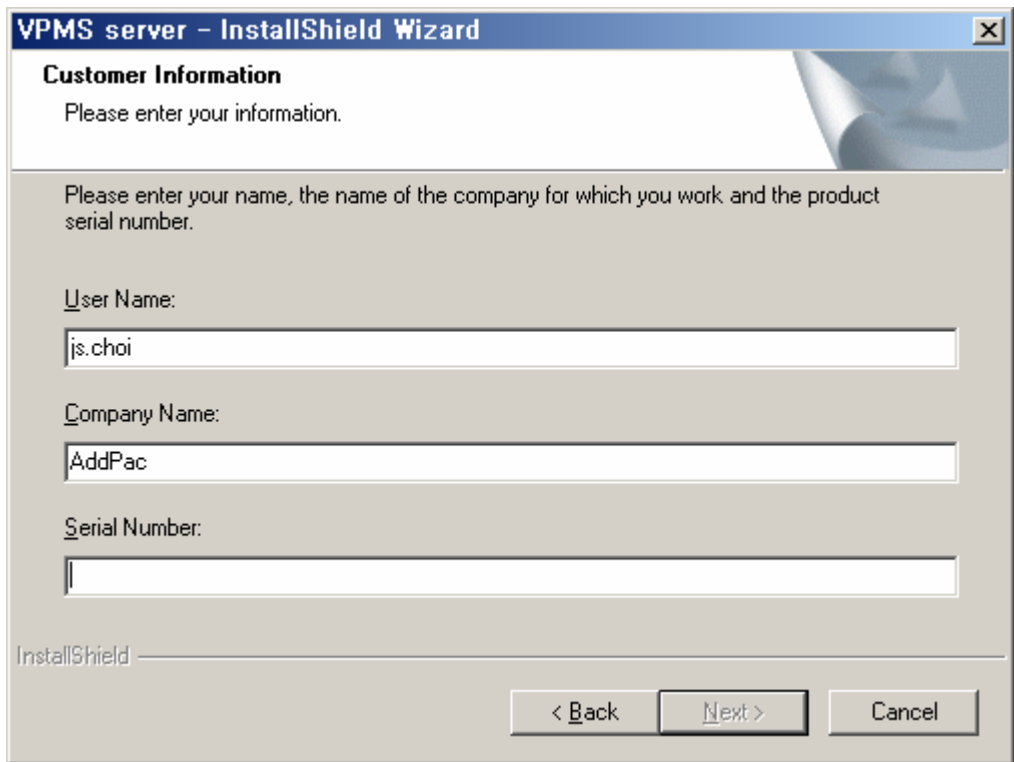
VPMS server - InstallShield Wizard

Customer Information

Please enter your information.

Please enter your name, the name of the company for which you work and the product serial number.

User Name:

js.choi

Company Name:

AddPac

Serial Number:

InstallShield

< Back

Next >

Cancel